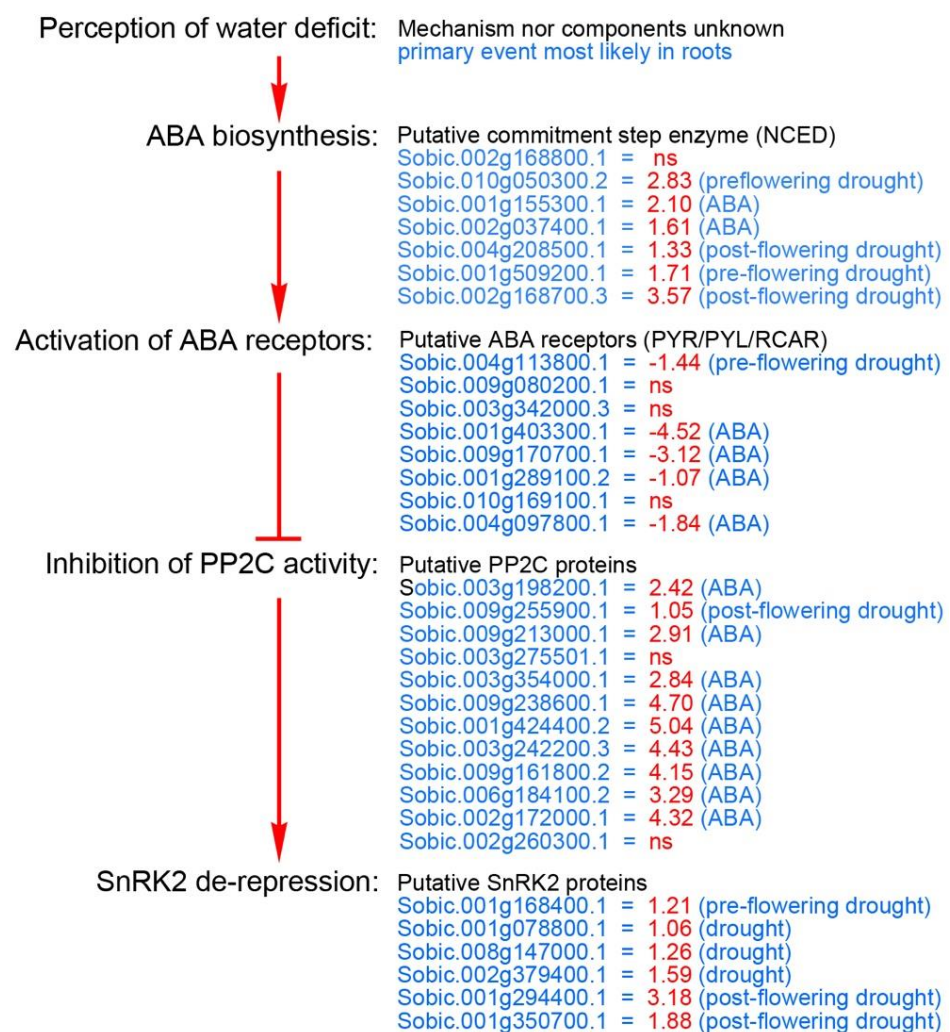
Perception of water deficit: Mechanism nor components unknown
primary event most likely in roots

ABA biosynthesis: Putative commitment step enzyme (NCED)
Sobic.002g168800.1 = ns
Sobic.010g050300.2 = 2.83 (preflowering drought)
Sobic.001g155300.1 = 2.10 (ABA)
Sobic.002g037400.1 = 1.61 (ABA)
Sobic.004g208500.1 = 1.33 (post-flowering drought)
Sobic.001g509200.1 = 1.71 (pre-flowering drought)
Sobic.002g168700.3 = 3.57 (post-flowering drought)

Activation of ABA receptors: Putative ABA receptors (PYR/PYL/RCAR)
Sobic.004g113800.1 = -1.44 (pre-flowering drought)
Sobic.009g080200.1 = ns
Sobic.003g342000.3 = ns
Sobic.001g403300.1 = -4.52 (ABA)
Sobic.009g170700.1 = -3.12 (ABA)
Sobic.001g289100.2 = -1.07 (ABA)
Sobic.010g169100.1 = ns
Sobic.004g097800.1 = -1.84 (ABA)

Inhibition of PP2C activity: Putative PP2C proteins
Sobic.003g198200.1 = 2.42 (ABA)
Sobic.009g255900.1 = 1.05 (post-flowering drought)
Sobic.009g213000.1 = 2.91 (ABA)
Sobic.003g275501.1 = ns
Sobic.003g354000.1 = 2.84 (ABA)
Sobic.009g238600.1 = 4.70 (ABA)
Sobic.001g424400.2 = 5.04 (ABA)
Sobic.003g242200.3 = 4.43 (ABA)
Sobic.009g161800.2 = 4.15 (ABA)
Sobic.006g184100.2 = 3.29 (ABA)
Sobic.002g172000.1 = 4.32 (ABA)
Sobic.002g260300.1 = ns

SnRK2 de-repression: Putative SnRK2 proteins
Sobic.001g168400.1 = 1.21 (pre-flowering drought)
Sobic.001g078800.1 = 1.06 (drought)
Sobic.008g147000.1 = 1.26 (drought)
Sobic.002g379400.1 = 1.59 (drought)
Sobic.001g294400.1 = 3.18 (post-flowering drought)
Sobic.001g350700.1 = 1.88 (post-flowering drought)